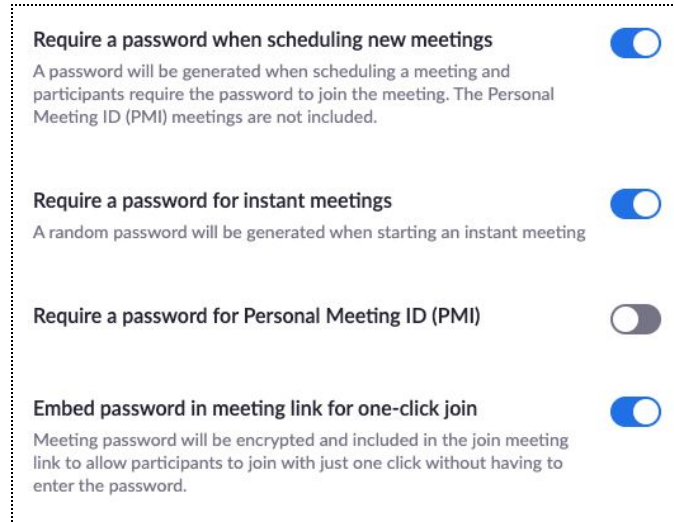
Require a password when scheduling new meetings

A password will be generated when scheduling a meeting and participants require the password to join the meeting. The Personal Meeting ID (PMI) meetings are not included.

Require a password for instant meetings

A random password will be generated when starting an instant meeting

Require a password for Personal Meeting ID (PMI)

Embed password in meeting link for one-click join

Meeting password will be encrypted and included in the join meeting link to allow participants to join with just one click without having to enter the password.